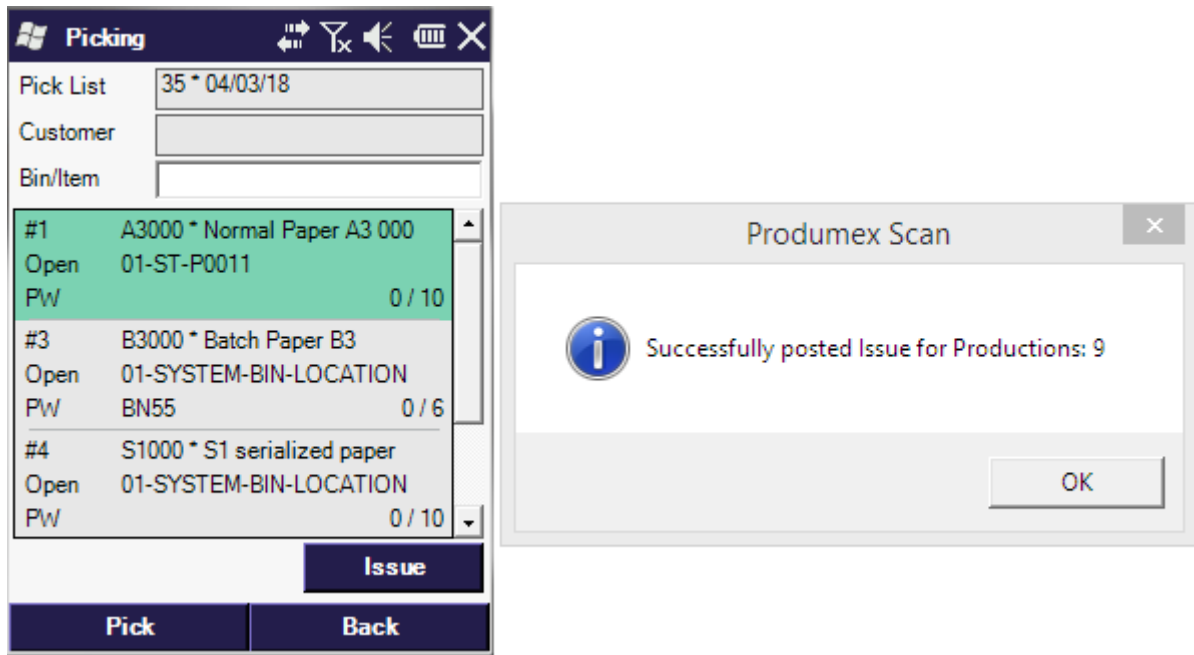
Picking

Pick List 35 * 04/03/18

Customer

Bin/Item

#1 A3000 * Normal Paper A3 000
Open 01-ST-P0011
PW 0 / 10

#3 B3000 * Batch Paper B3
Open 01-SYSTEM-BIN-LOCATION
PW BN55 0 / 6

#4 S1000 * S1 serialized paper
Open 01-SYSTEM-BIN-LOCATION
PW 0 / 10

Issue

Pick Back

Produmex Scan

Successfully posted Issue for Productions: 9

OK